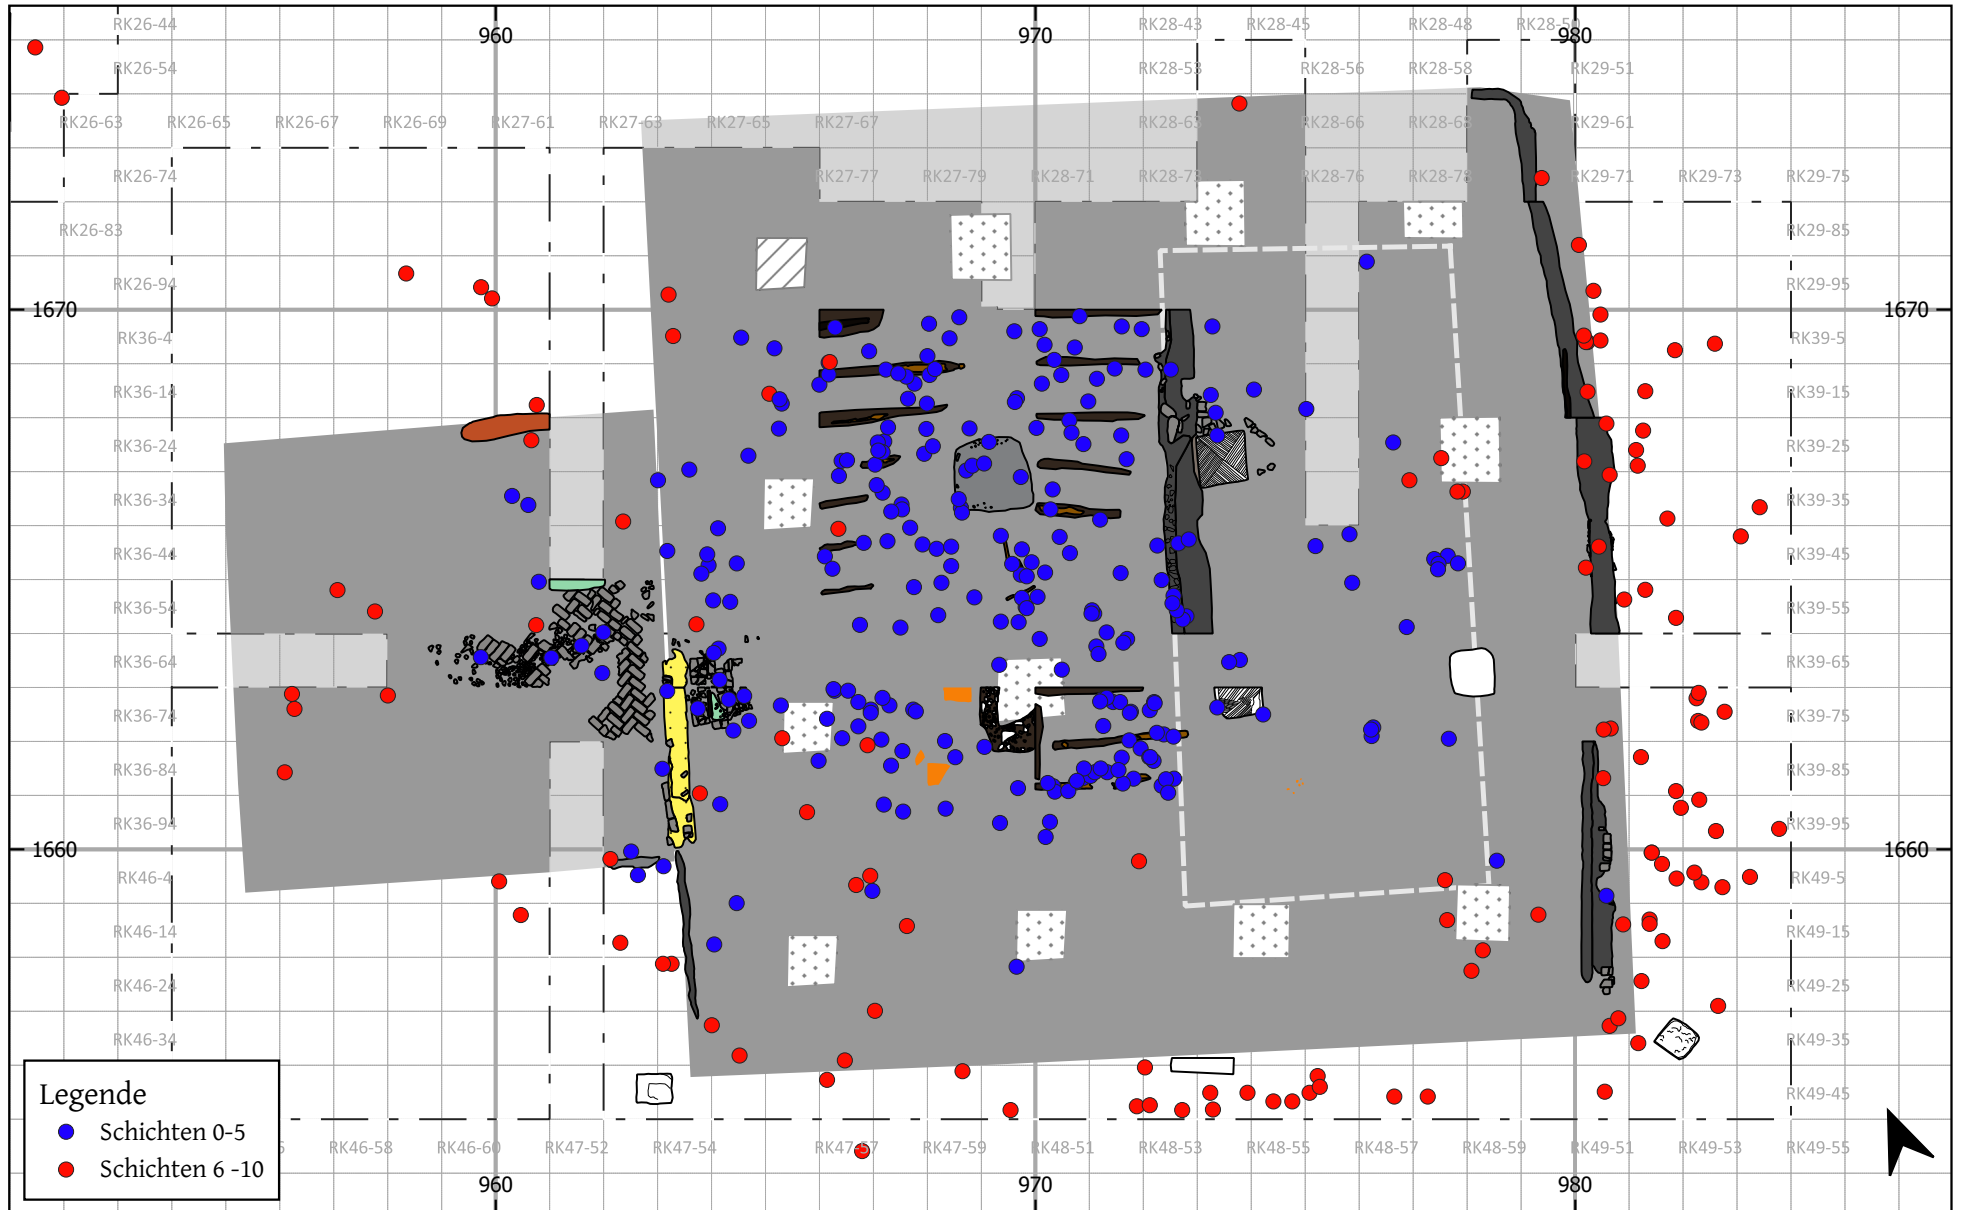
RK26-44
960
970
RK28-43
RK28-45
RK28-48
RK28-50
980
RK26-54
RK28-53
RK28-56
RK28-58
RK29-51
RK26-63
RK26-65
RK26-67
RK26-69
RK27-61
RK27-63
RK27-65
RK27-67
RK28-63
RK28-66
RK28-68
RK29-61
RK26-74
RK27-77
RK27-79
RK28-71
RK28-73
RK28-76
RK28-78
RK29-71
RK29-73
RK29-75
RK26-83
RK29-85
RK26-94
RK29-95
1670
1670
RK36-4
RK39-5
RK36-14
RK39-15
RK36-24
RK39-25
RK36-34
RK39-35
RK36-44
RK39-45
RK36-54
RK39-55
RK36-64
RK39-65
RK36-74
RK39-75
RK36-84
RK39-85
RK36-94
RK39-95
1660
1660
RK46-4
RK49-5
RK46-14
RK49-15
RK46-24
RK49-25
RK46-34
RK49-35
RK49-45
RK46-58
RK46-60
RK47-52
RK47-54
RK47-57
RK47-59
RK48-51
RK48-53
RK48-55
RK48-57
RK48-59
RK49-51
RK49-53
RK49-55
960
970
980
Legende
Schichten 0-5
Schichten 6 -10